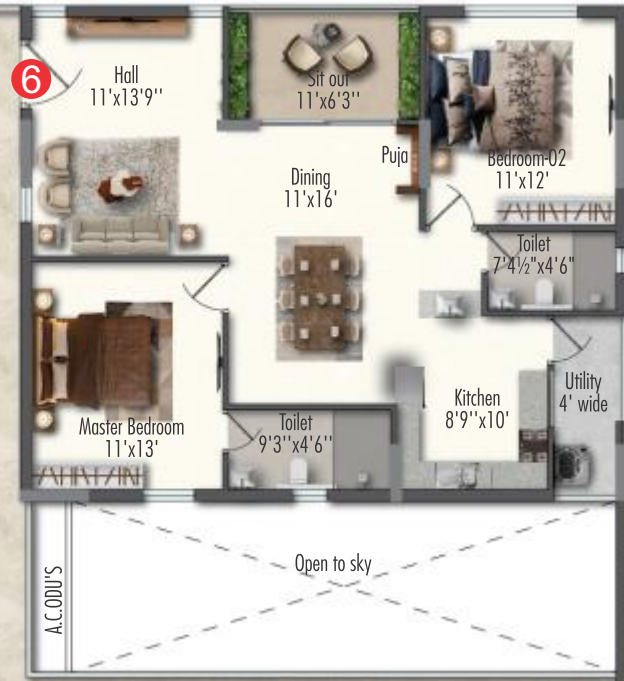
6

Hall
11'x13'9''

Sit out
11'x6'3''

Puja

Bedroom-02
11'x12'

Dining
11'x16'

Toilet
7'4½"x4'6"

Utility
4' wide

Kitchen
8'9''x10'

Master Bedroom
11'x13'

Toilet
9'3''x4'6''

Open to sky

A.C.ODU'S